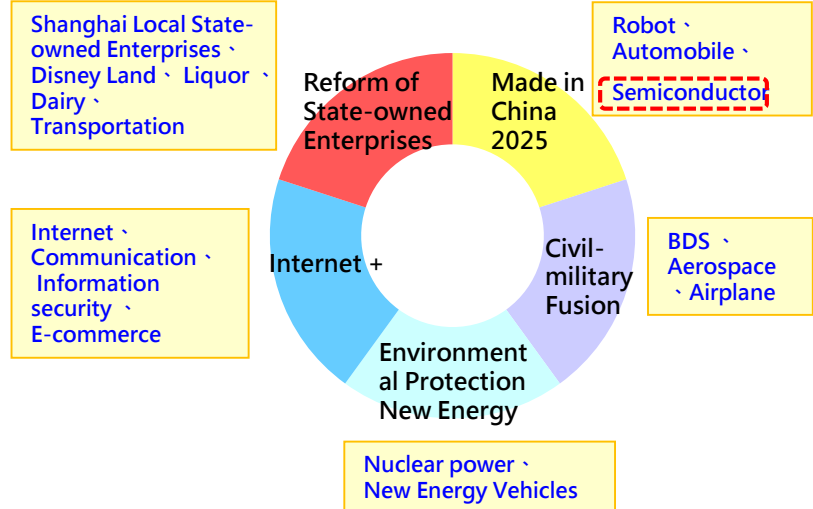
Shanghai Local State-owned Enterprises、Disney Land、 Liquor 、Dairy、Transportation

Reform of State-owned Enterprises

Made in China 2025

Robot、Automobile、

Semiconductor

Internet、Communication、 Information security 、E-commerce

Internet +

Civil-military Fusion

BDS 、Aerospace 、Airplane

Environmental Protection New Energy

Nuclear power、New Energy Vehicles